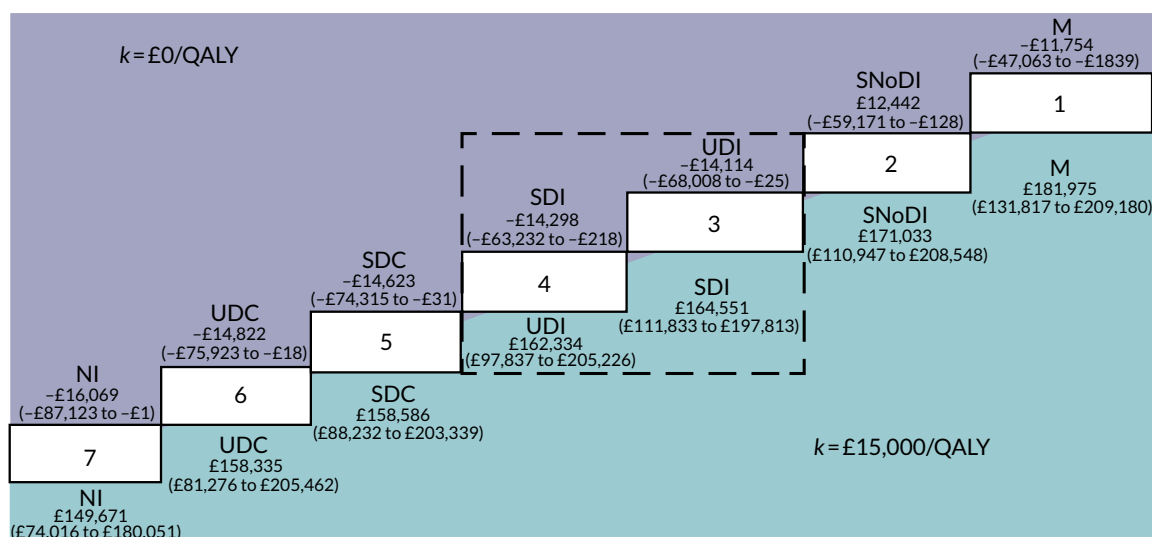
$k$ = £0/QALY

M
–£11,754
(–£47,063 to –£1839)

1

SNoDI
£12,442
(–£59,171 to –£128)

2

M
£181,975
(£131,817 to £209,180)

UDI
–£14,114
(–£68,008 to –£25)

3

SNoDI
£171,033
(£110,947 to £208,548)

SDI
–£14,298
(–£63,232 to –£218)

4

SDI
£164,551
(£111,833 to £197,813)

SDC
–£14,623
(–£74,315 to –£31)

5

UDI
£162,334
(£97,837 to £205,226)

UDC
–£14,822
(–£75,923 to –£18)

6

SDC
£158,586
(£88,232 to £203,339)

NI
–£16,069
(–£87,123 to –£1)

7

UDC
£158,335
(£81,276 to £205,462)

NI
£149,671
(£74,016 to £180,051)

$k$ = £15,000/QALY